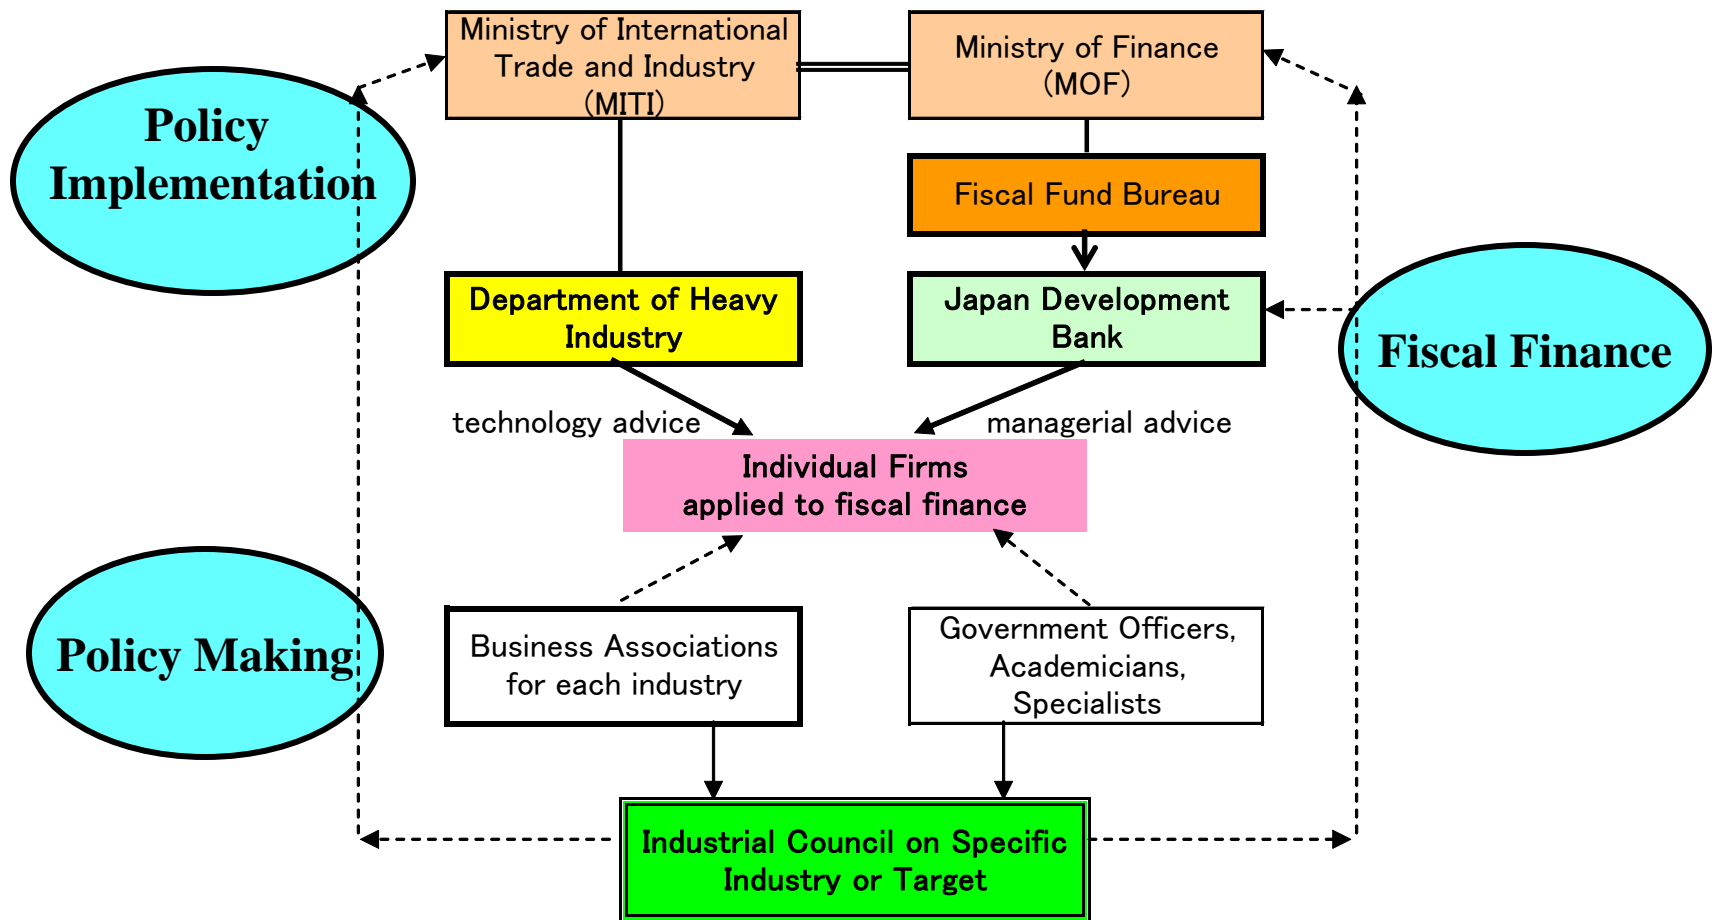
Ministry of International Trade and Industry (MITI)

Ministry of Finance (MOF)

Policy Implementation

Fiscal Fund Bureau

Department of Heavy Industry

Japan Development Bank

Fiscal Finance

technology advice

managerial advice

Individual Firms applied to fiscal finance

Policy Making

Business Associations for each industry

Government Officers, Academicians, Specialists

Industrial Council on Specific Industry or Target